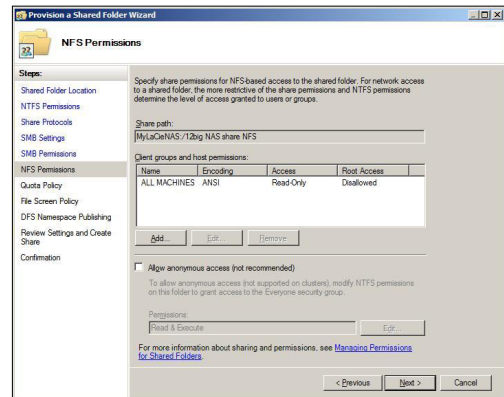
Provision a Shared Folder Wizard

NFS Permissions

Steps:

Shared Folder Location

NTFS Permissions

Share Protocols

SMB Settings

SMB Permissions

NFS Permissions

Quota Policy

File Screen Policy

DFS Namespace Publishing

Review Settings and Create Share

Confirmation

Specify share permissions for NFS-based access to the shared folder. For network access to a shared folder, the more restrictive of the share permissions and NTFS permissions determine the level of access granted to users or groups.

Share path:

MyLaCieNAS:/12big NAS share NFS

Client groups and host permissions:

| Name | Encoding | Access | Root Access |
|---|---|---|---|
| ALL MACHINES | ANSI | Read-Only | Disallowed |

Add... Edit... Remove

Allow anonymous access (not recommended)

To allow anonymous access (not supported on clusters), modify NTFS permissions on this folder to grant access to the Everyone security group.

Permissions:

Read & Execute

Edit...

For more information about sharing and permissions, see Managing Permissions for Shared Folders.

< Previous Next > Cancel